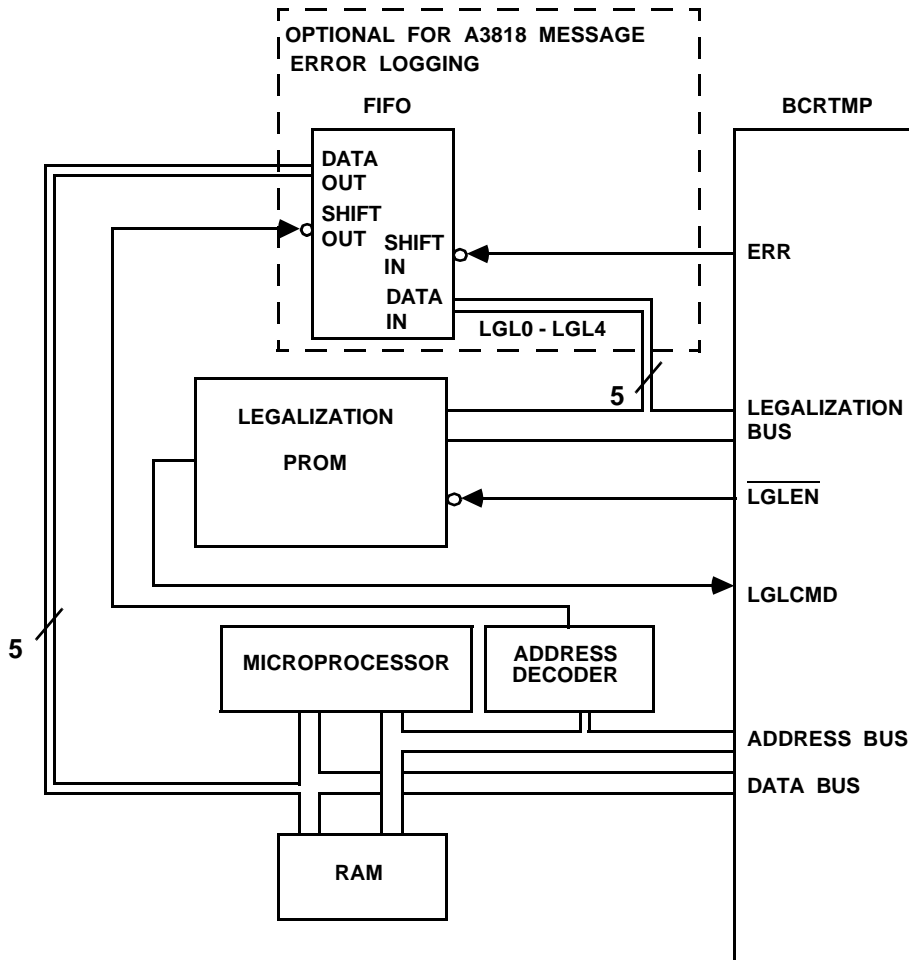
OPTIONAL FOR A3818 MESSAGE ERROR LOGGING

FIFO

BCRTMP

DATA OUT

SHIFT OUT

SHIFT IN

DATA IN

LGL0 - LGL4

ERR

5

LEGALIZATION PROM

LEGALIZATION BUS

$\overline{\text{LGLEN}}$

LGLCMD

5

MICROPROCESSOR

ADDRESS DECODER

ADDRESS BUS

DATA BUS

RAM